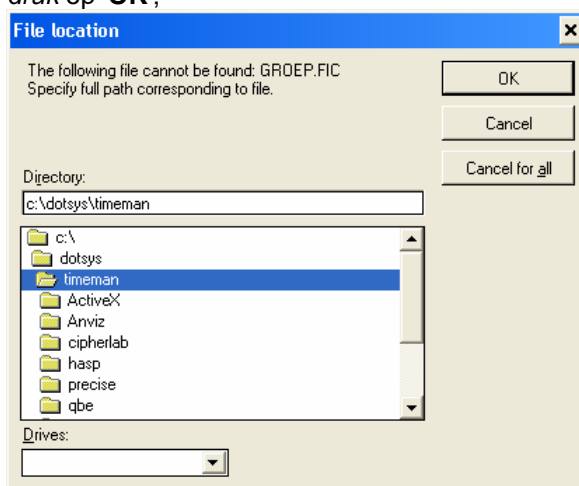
druk op "OK";

File location

The following file cannot be found: GROEP.FIC
Specify full path corresponding to file.

OK

Cancel

Cancel for all

Directory:

c:\dotsys\timeman

c:\
dotsys
timeman
ActiveX
Anviz
cipherlab
hasp
precise
qbe

Drives: